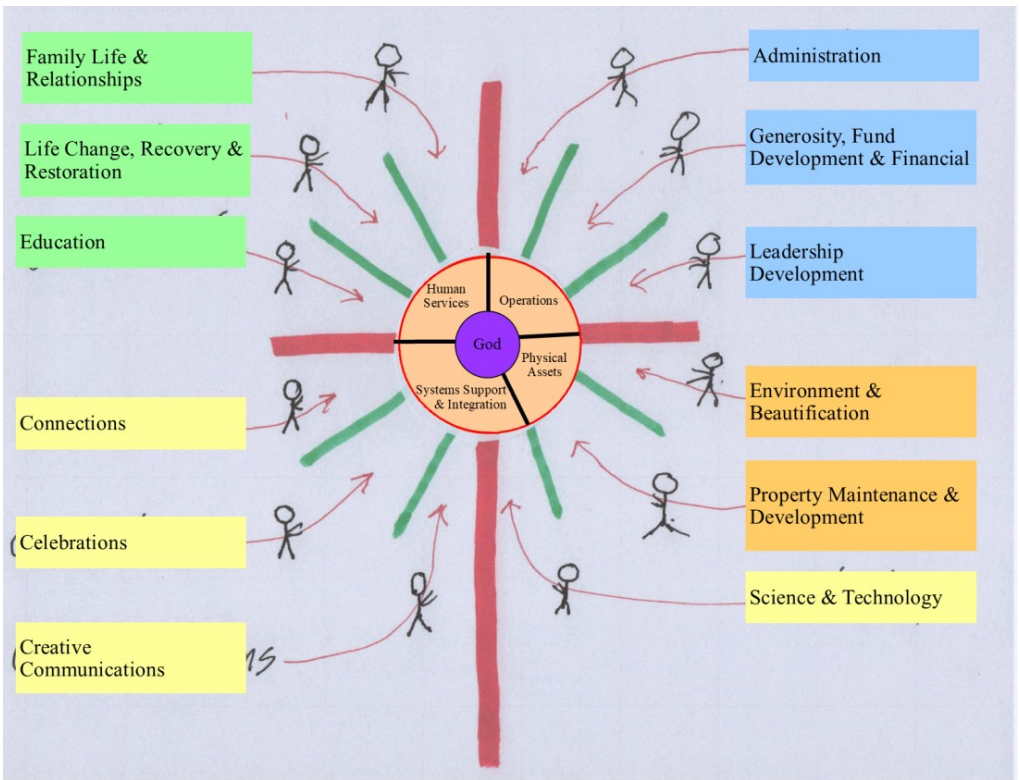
Family Life & Relationships

Life Change, Recovery & Restoration

Education

Administration

Generosity, Fund Development & Financial

Leadership Development

Human Services

Operations

God

Physical Assets

Systems Support & Integration

Environment & Beautification

Connections

Celebrations

Property Maintenance & Development

Science & Technology

Creative Communications